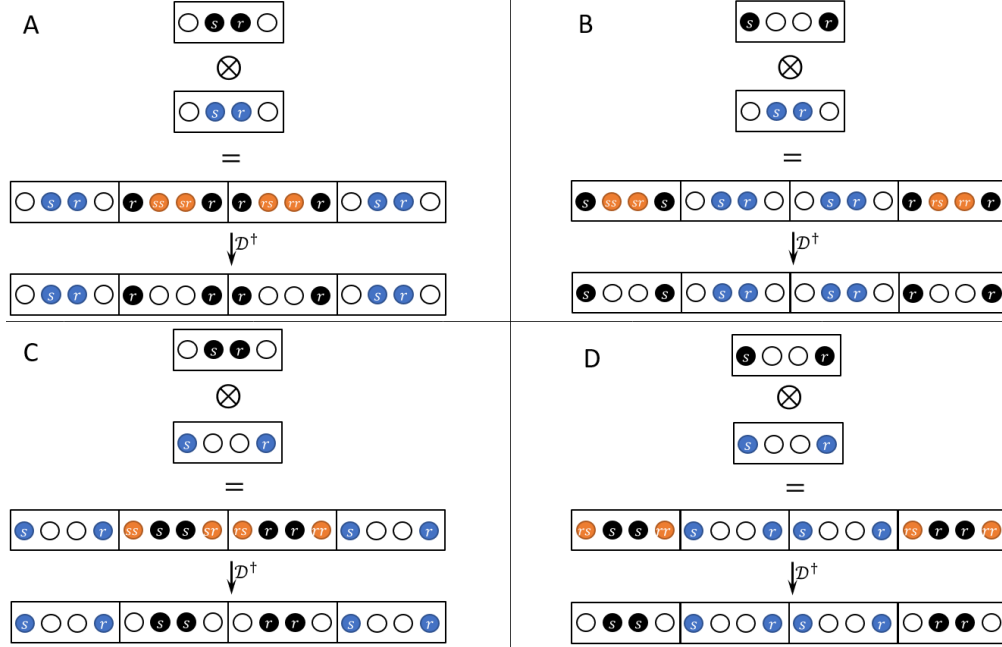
A

s r

$\otimes$

s r

=

s r | r ss sr r | r rs rr r | s r

$\mathcal{D}^\dagger$

s r | r r | r r | s r

B

s r

$\otimes$

s r

=

s ss sr s | s r | s r | r rs rr r

$\mathcal{D}^\dagger$

s s | s r | s r | r r

C

s r

$\otimes$

s r

=

s r | ss s s sr | rs r r rr | s r

$\mathcal{D}^\dagger$

s r | s s | r r | s r

D

s r

$\otimes$

s r

=

rs s s rr | s r | s r | rs r r rr

$\mathcal{D}^\dagger$

s s | s r | s r | r r